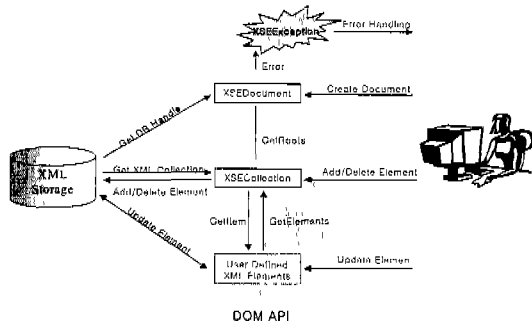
XSEException
Error Handling
Error
XSEDocument
Create Document
Get DB Handle
GetRoots
XML Storage
Get XML Collection
XSECollection
Add/Delete Element
Add/Delete Element
Update Element
GetItem
GetElements
User Defined XML Elements
Update Elemen
DOM API